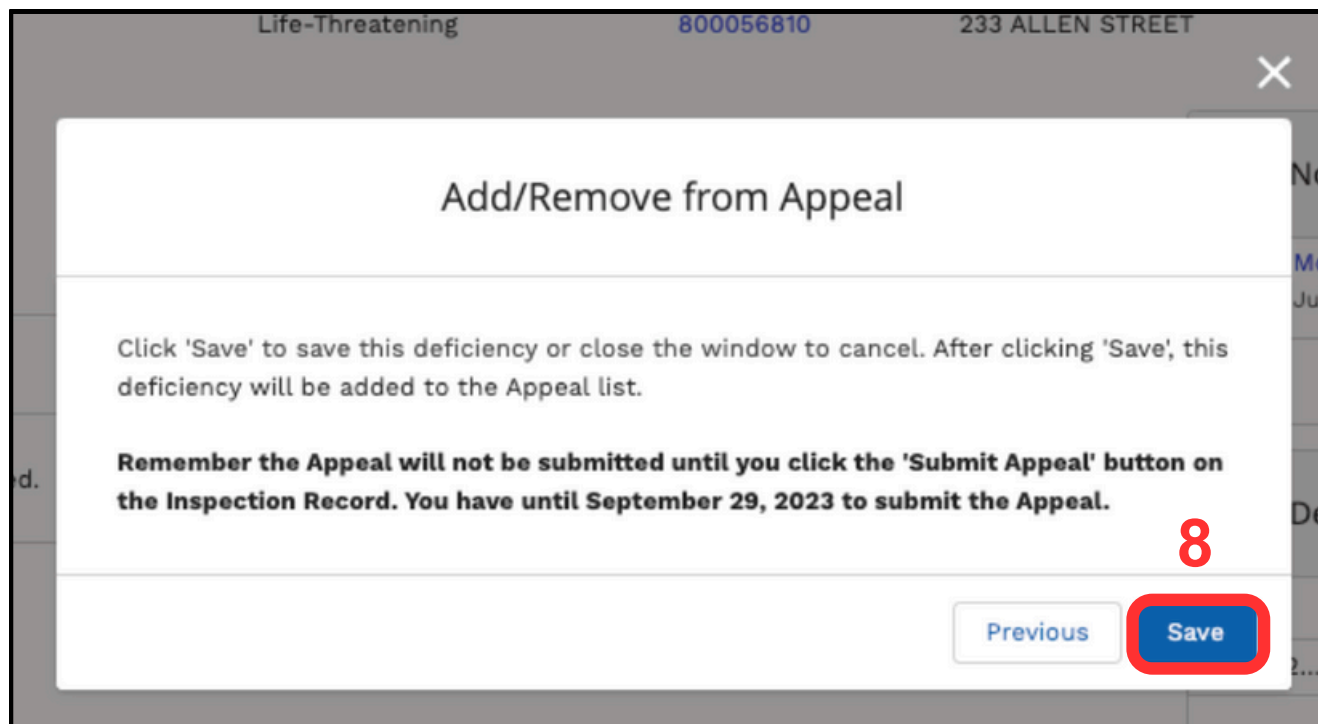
Life-Threatening 800056810 233 ALLEN STREET

Add/Remove from Appeal

Click 'Save' to save this deficiency or close the window to cancel. After clicking 'Save', this deficiency will be added to the Appeal list.

**Remember the Appeal will not be submitted until you click the 'Submit Appeal' button on the Inspection Record. You have until September 29, 2023 to submit the Appeal.**

8

Previous Save